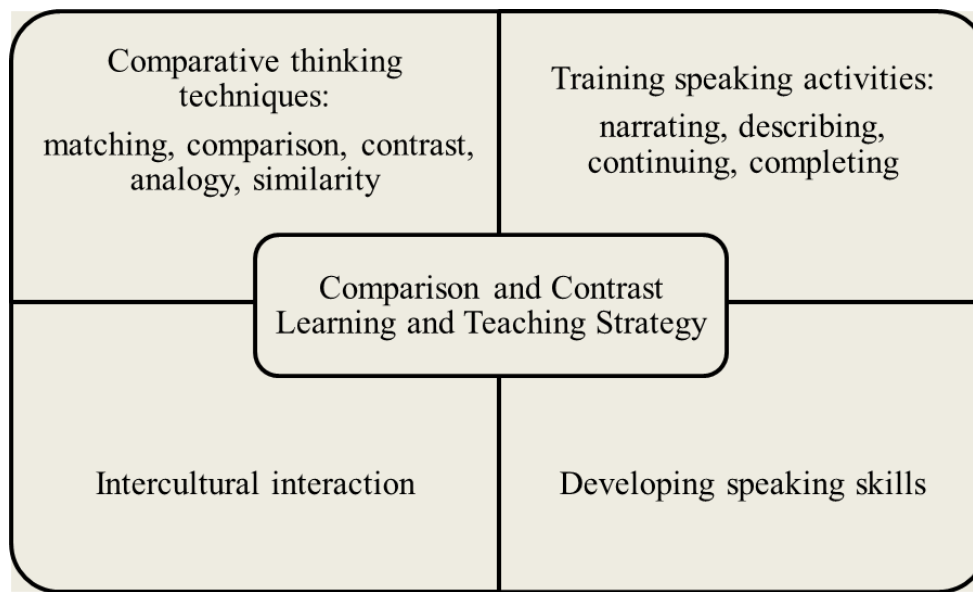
Comparative thinking techniques:
matching, comparison, contrast, analogy, similarity

Training speaking activities:
narrating, describing, continuing, completing

Comparison and Contrast Learning and Teaching Strategy

Intercultural interaction

Developing speaking skills